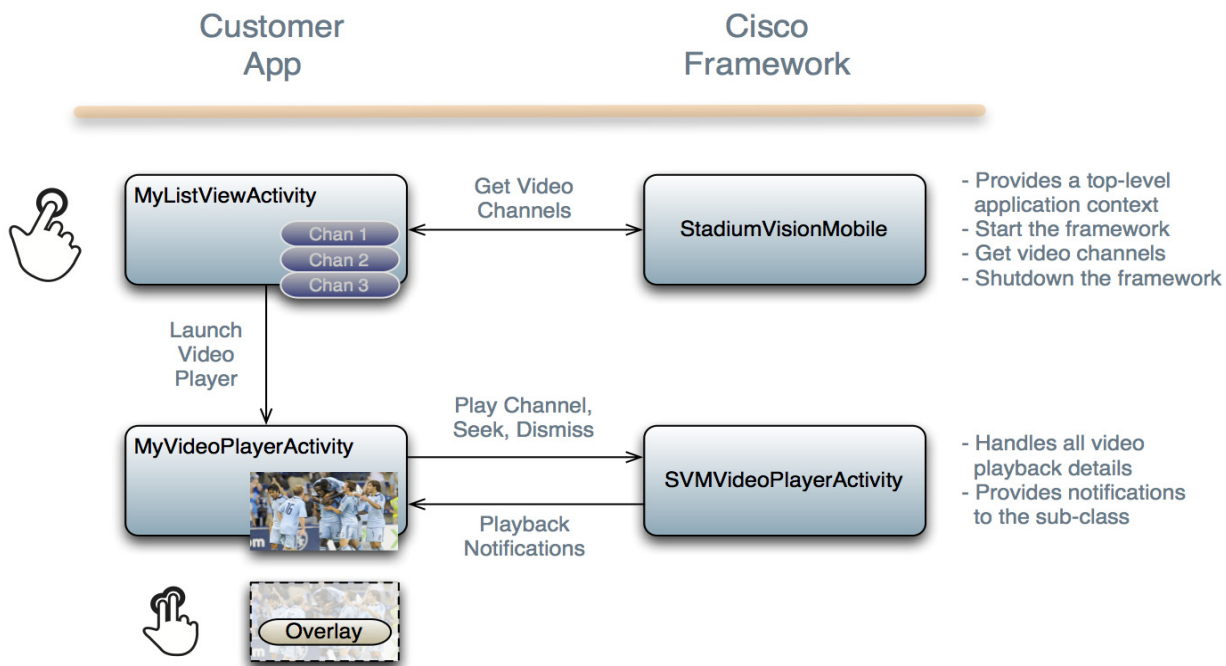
Customer App

Cisco Framework

MyListViewActivity

Chan 1
Chan 2
Chan 3

Get Video Channels

StadiumVisionMobile

- Provides a top-level application context
- Start the framework
- Get video channels
- Shutdown the framework

Launch Video Player

MyVideoPlayerActivity

Play Channel, Seek, Dismiss

Playback Notifications

SVMVideoPlayerActivity

- Handles all video playback details
- Provides notifications to the sub-class

Overlay